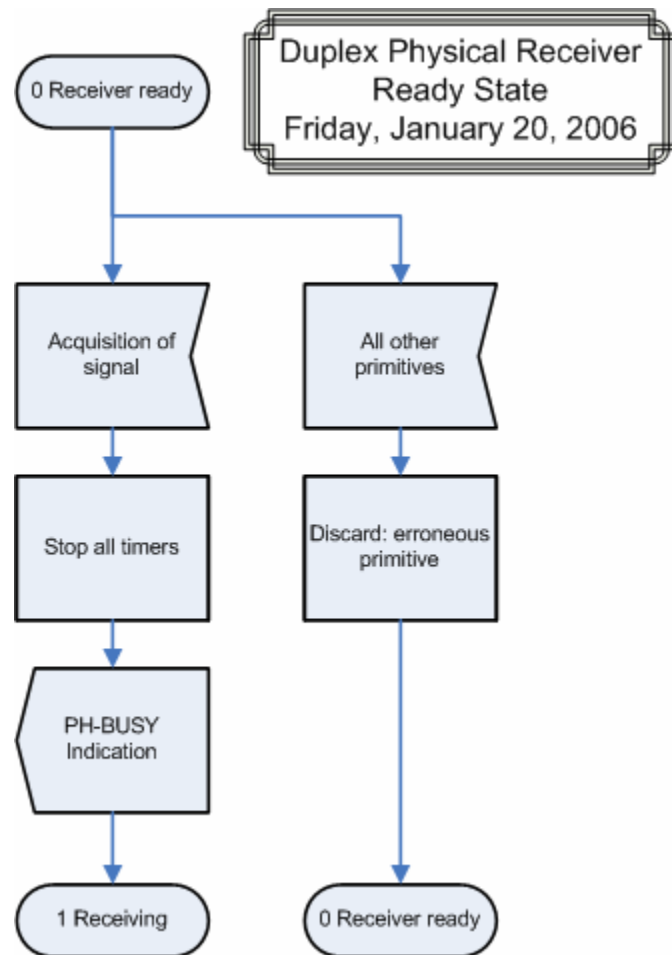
Duplex Physical Receiver
Ready State
Friday, January 20, 2006

0 Receiver ready

Acquisition of signal

All other primitives

Stop all timers

Discard: erroneous primitive

PH-BUSY Indication

1 Receiving

0 Receiver ready